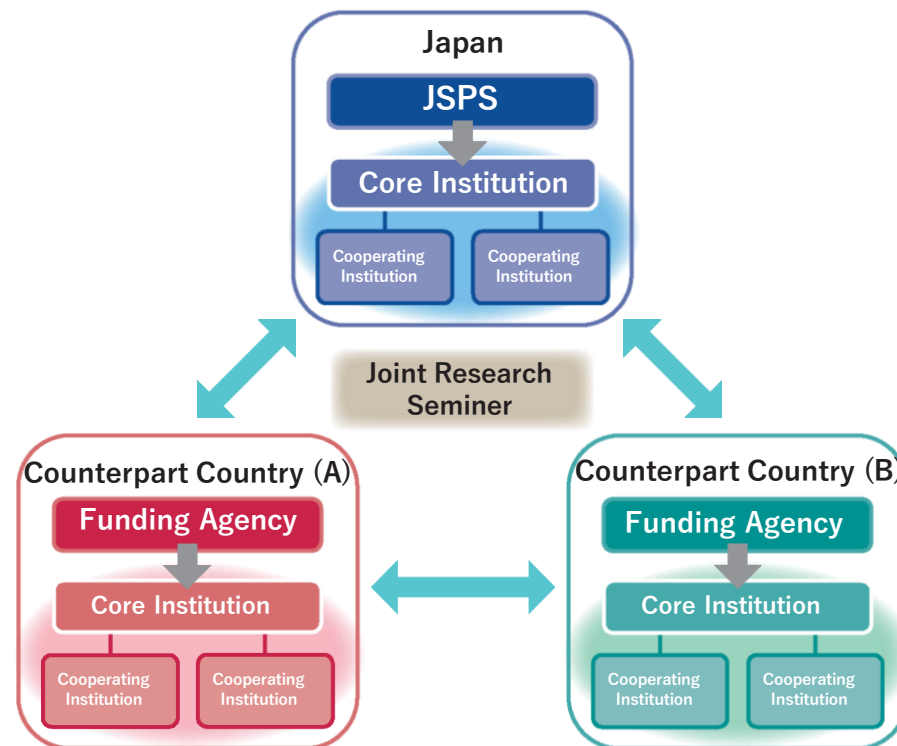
Japan

JSPS

Core Institution

Cooperating Institution

Cooperating Institution

Joint Research Seminer

Counterpart Country (A)

Funding Agency

Core Institution

Cooperating Institution

Cooperating Institution

Counterpart Country (B)

Funding Agency

Core Institution

Cooperating Institution

Cooperating Institution